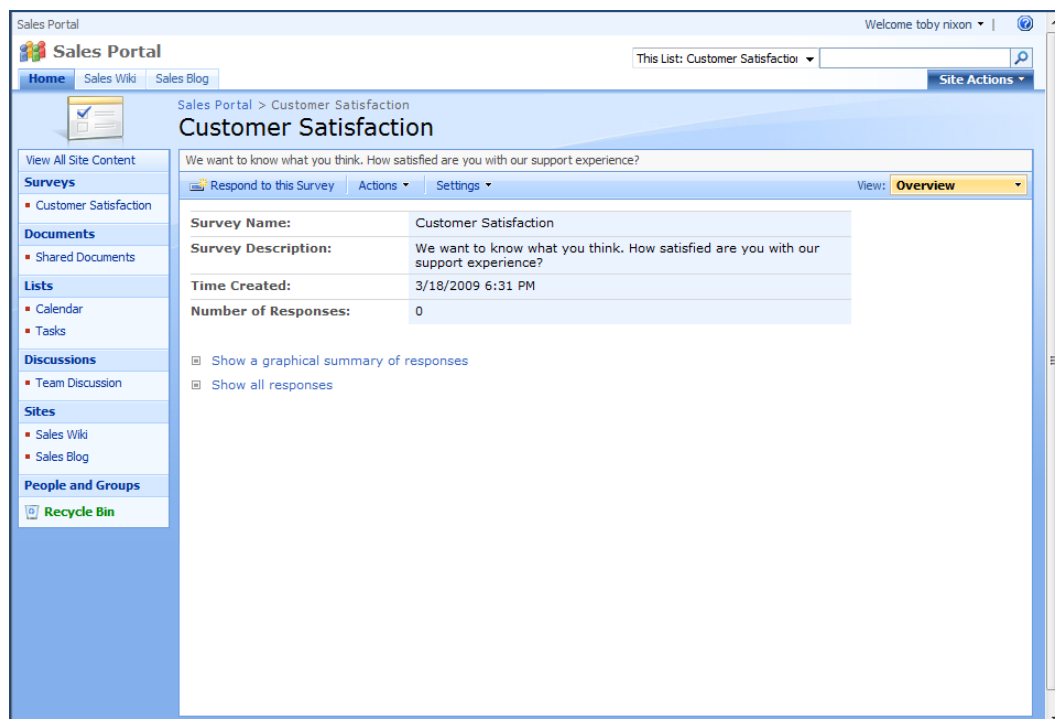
Sales Portal

Welcome toby nixon ▾ |

Sales Portal

This List: Customer Satisfactio ▾

Home | Sales Wiki | Sales Blog

Site Actions ▾

Sales Portal > Customer Satisfaction

Customer Satisfaction

View All Site Content

Surveys

- Customer Satisfaction

Documents

- Shared Documents

Lists

- Calendar
- Tasks

Discussions

- Team Discussion

Sites

- Sales Wiki
- Sales Blog

People and Groups

Recycle Bin

We want to know what you think. How satisfied are you with our support experience?

Respond to this Survey | Actions ▾ | Settings ▾

View: Overview

| | |
|---|---|
| Survey Name: | Customer Satisfaction |
| Survey Description: | We want to know what you think. How satisfied are you with our support experience? |
| Time Created: | 3/18/2009 6:31 PM |
| Number of Responses: | 0 |

Show a graphical summary of responses

Show all responses